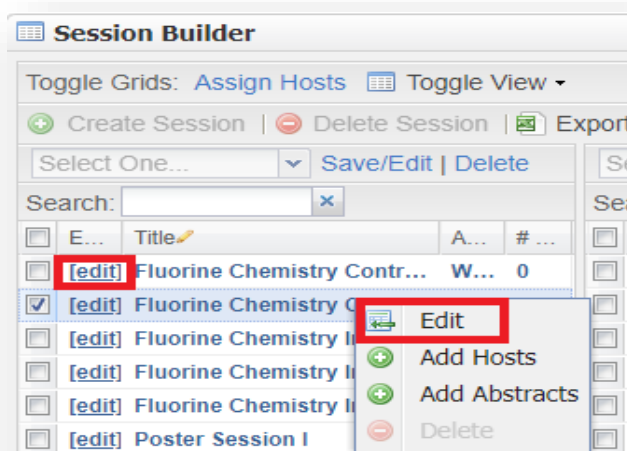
Session Builder

Toggle Grids: Assign Hosts Toggle View

Create Session | Delete Session | Export

Select One... Save/Edit | Delete

Search:

| | E... | Title | A... | #... |
|---|---|---|---|---|
| | [edit] | Fluorine Chemistry Contr... | W... | 0 |
| | [edit] | Fluorine Chemistry C | | |
| | [edit] | Fluorine Chemistry I | | |
| | [edit] | Fluorine Chemistry I | | |
| | [edit] | Fluorine Chemistry I | | |
| | [edit] | Poster Session I | | |

Edit
Add Hosts
Add Abstracts
Delete

Se
Sea